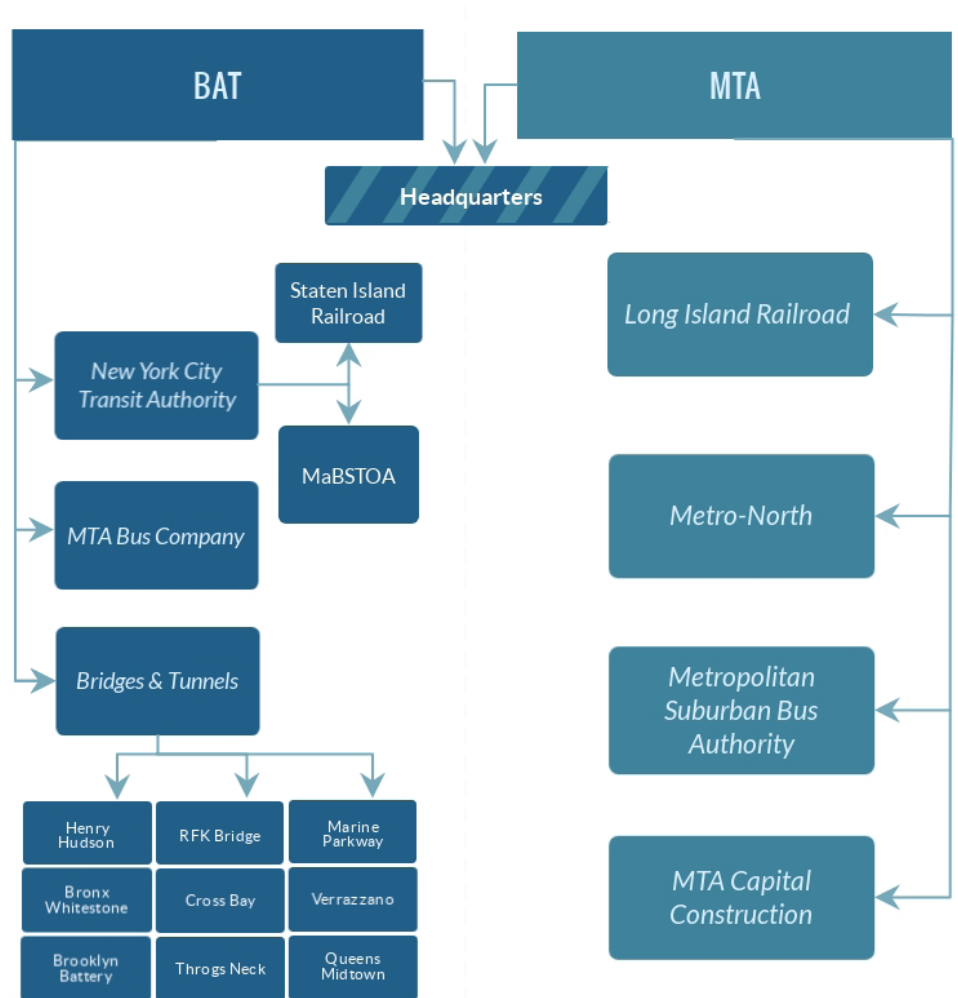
BAT

MTA

Headquarters

Staten Island Railroad

New York City Transit Authority

MaBSTOA

MTA Bus Company

Bridges & Tunnels

| Henry Hudson | RFK Bridge | Marine Parkway |
|---|---|---|
| Bronx Whitestone | Cross Bay | Verrazzano |
| Brooklyn Battery | Throgs Neck | Queens Midtown |

Long Island Railroad

Metro-North

Metropolitan Suburban Bus Authority

MTA Capital Construction